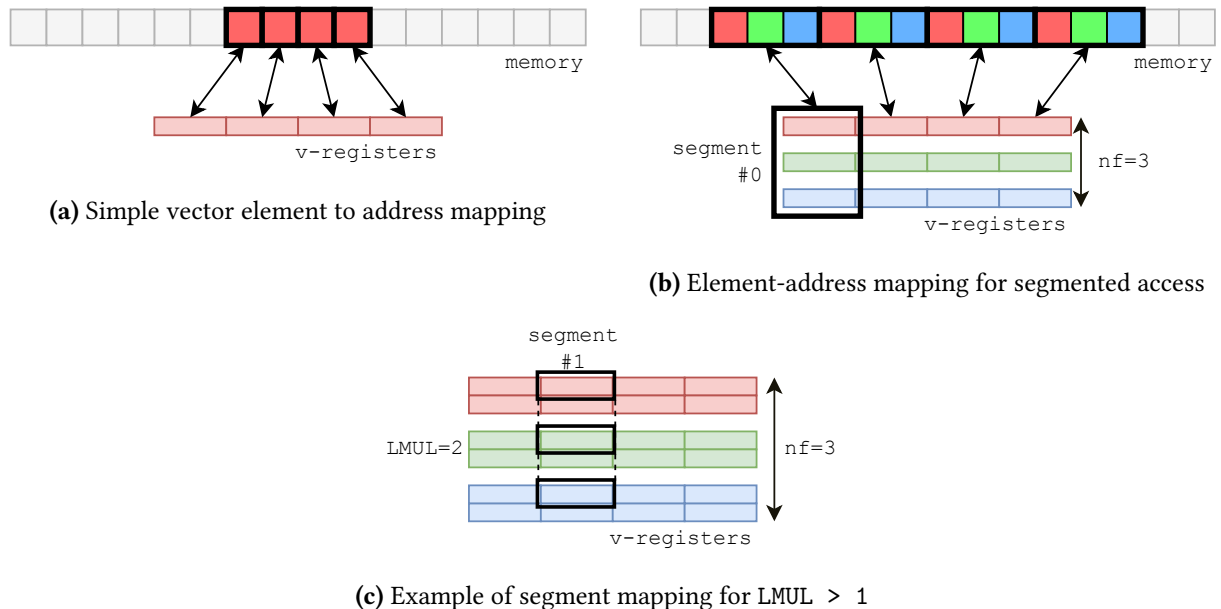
memory

v-registers

**(a)** Simple vector element to address mapping

memory

segment #0

nf=3

v-registers

**(b)** Element-address mapping for segmented access

segment #1

LMUL=2

nf=3

v-registers

**(c)** Example of segment mapping for LMUL > 1